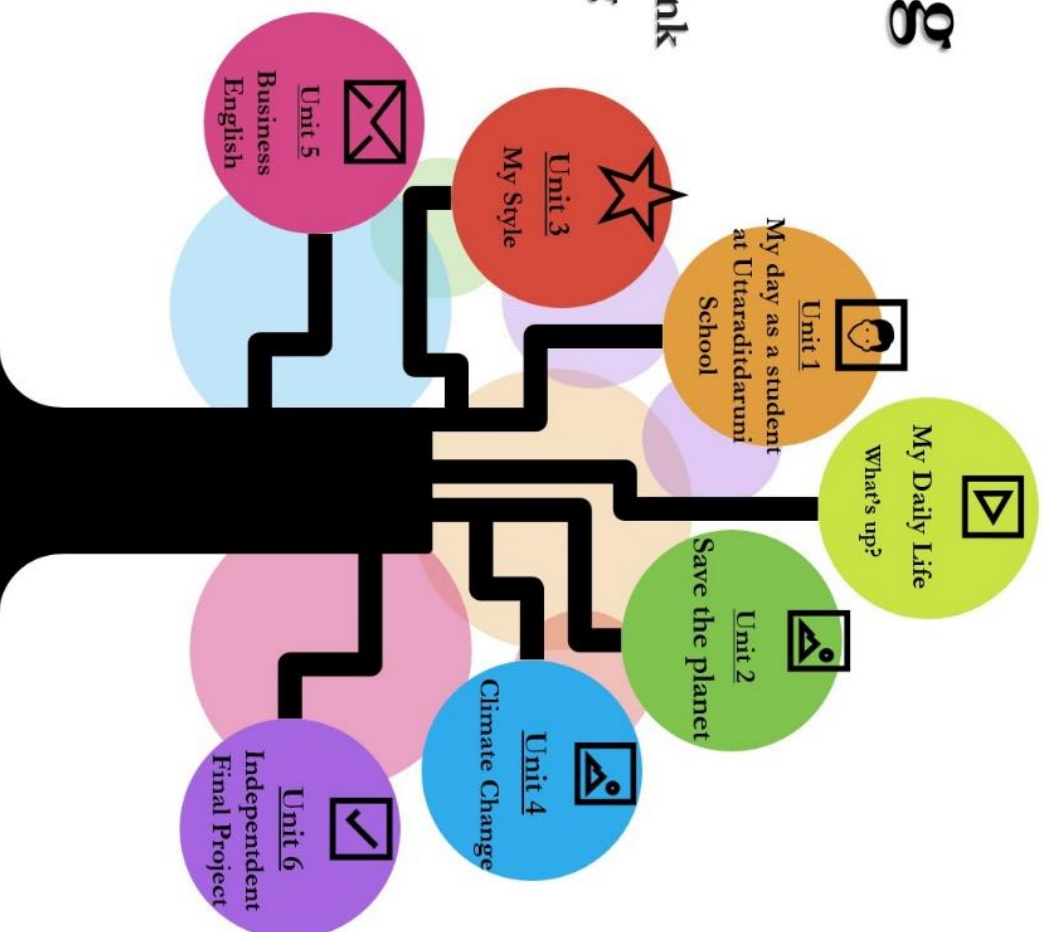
g
nk

Unit 5
Business English

Unit 3
My Style

Unit 1
My day as a student at Uttaraditdaruni School

My Daily Life
What's up?

Unit 2
Save the planet

Unit 4
Climate Change

Unit 6
Indepentdent Final Project